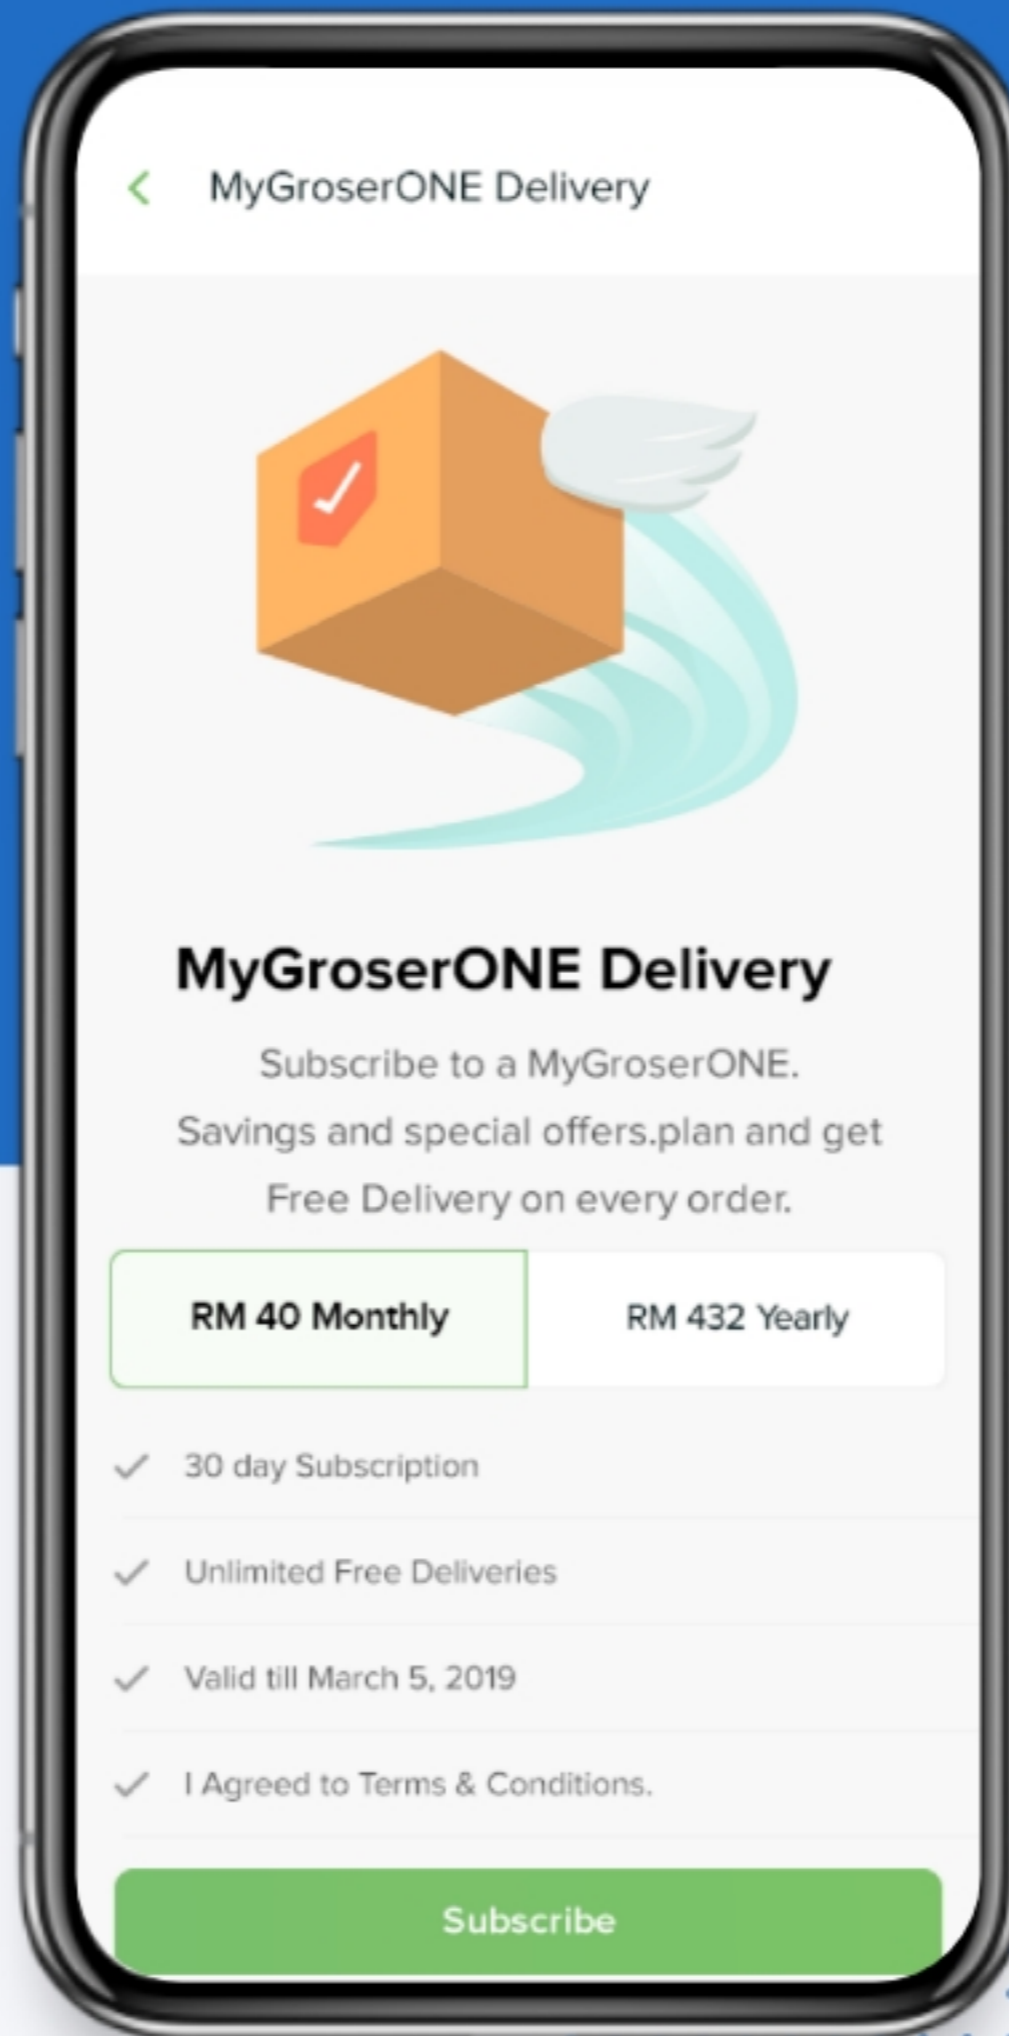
MyGroserONE Delivery

MyGroserONE Delivery

Subscribe to a MyGroserONE. Savings and special offers.plan and get Free Delivery on every order.

| RM 40 Monthly | RM 432 Yearly |
|---|---|

30 day Subscription

Unlimited Free Deliveries

Valid till March 5, 2019

I Agreed to Terms & Conditions.

Subscribe